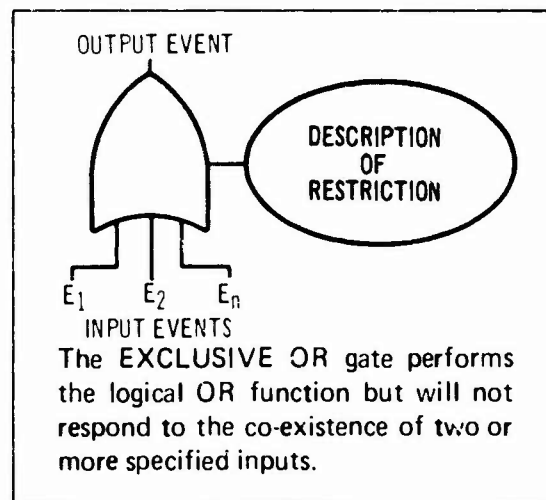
OUTPUT EVENT

DESCRIPTION OF RESTRICTION

$E_1$ $E_2$ $E_n$

INPUT EVENTS

The EXCLUSIVE OR gate performs the logical OR function but will not respond to the co-existence of two or more specified inputs.